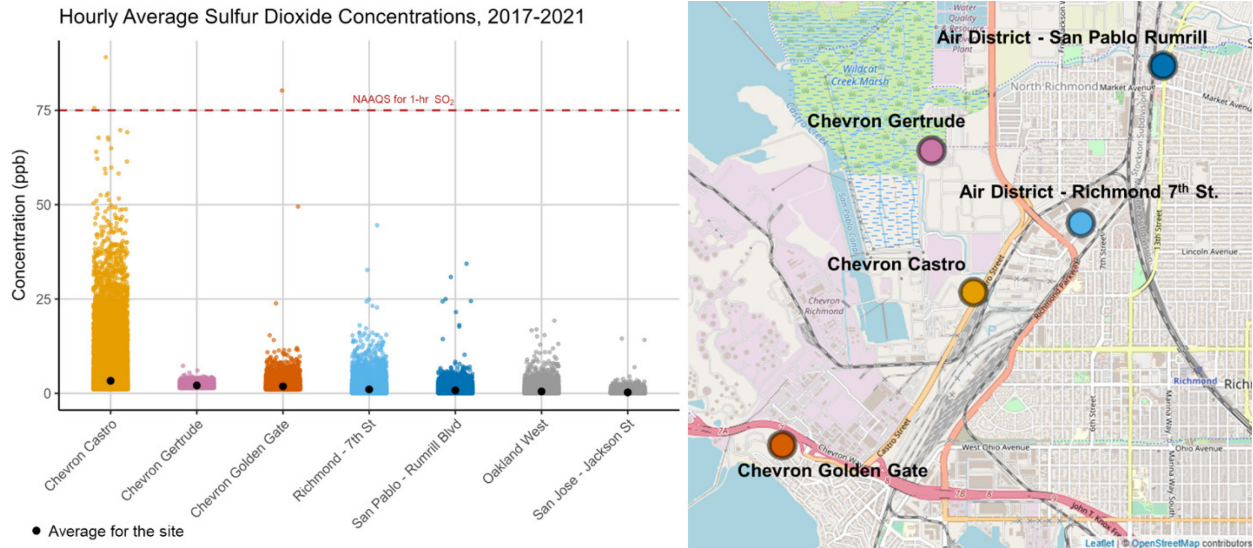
Hourly Average Sulfur Dioxide Concentrations, 2017-2021

NAAQS for 1-hr $SO_2$

Concentration (ppb)

75

50

25

0

Chevron Castro

Chevron Gertrude

Chevron Golden Gate

Richmond - 7th St

San Pablo - Rumrill Blvd

Oakland West

San Jose - Jackson St

● Average for the site

Water Quality Plant

Air District - San Pablo Rumrill

Wildcat Creek Marsh

North Richmond

Market Avenue

Chevron Gertrude

Air District - Richmond 7$^{th}$ St.

Chevron Castro

Chevron Richmond

Lincoln Avenue

7th Street

13th Street

Richmond Parkway

Castro Street

Richmond

Ohio Avenue

West Ohio Avenue

6th Street

Marina Way

Chevron Golden Gate

Chevron Way

John T. Knox Fwy

Leaflet | © OpenStreetMap contributors